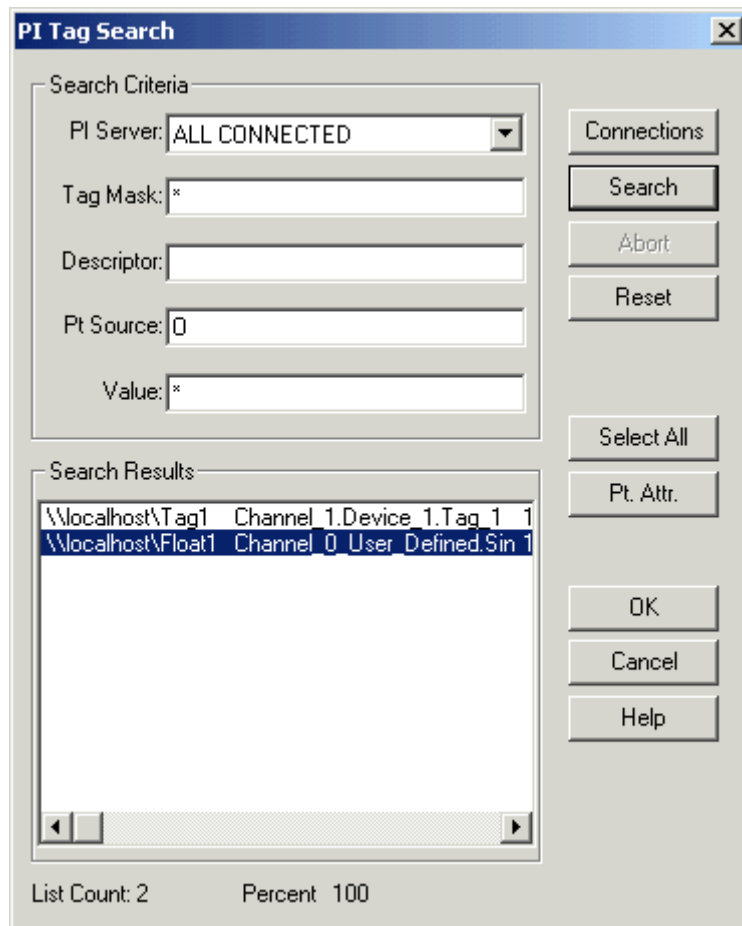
PI Tag Search

Search Criteria

PI Server: ALL CONNECTED

Tag Mask: *

Descriptor:

Pt Source: 0

Value: *

Connections

Search

Abort

Reset

Select All

Pt. Attr.

Search Results

\\localhost\Tag1 Channel_1.Device_1.Tag_1 1
\\localhost\Float1 Channel_0_User_Defined.Sin 1

OK

Cancel

Help

List Count: 2 Percent 100